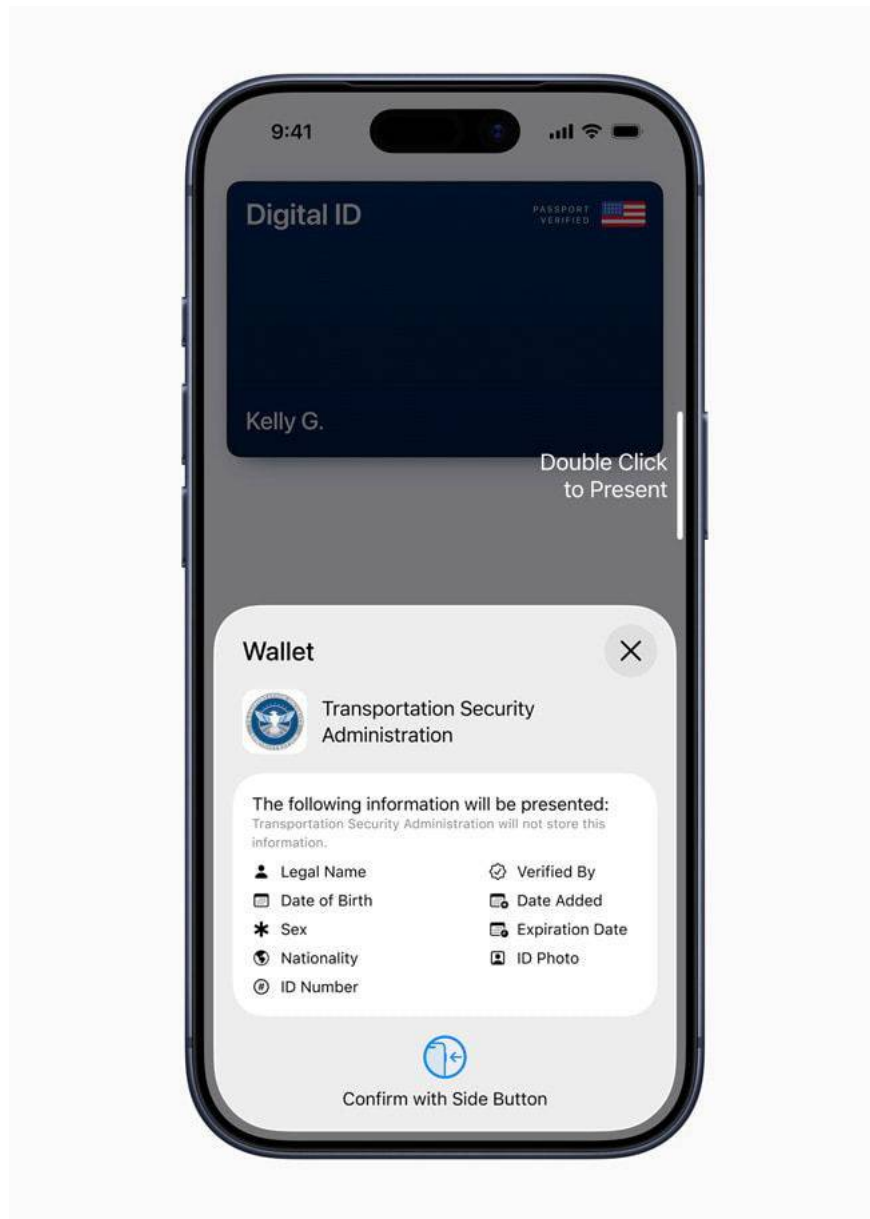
9:41

Digital ID

PASSPORT VERIFIED

Kelly G.

Double Click to Present

Wallet

Transportation Security Administration

The following information will be presented:
Transportation Security Administration will not store this information.

Legal Name
Date of Birth
Sex
Nationality
ID Number

Verified By
Date Added
Expiration Date
ID Photo

Confirm with Side Button